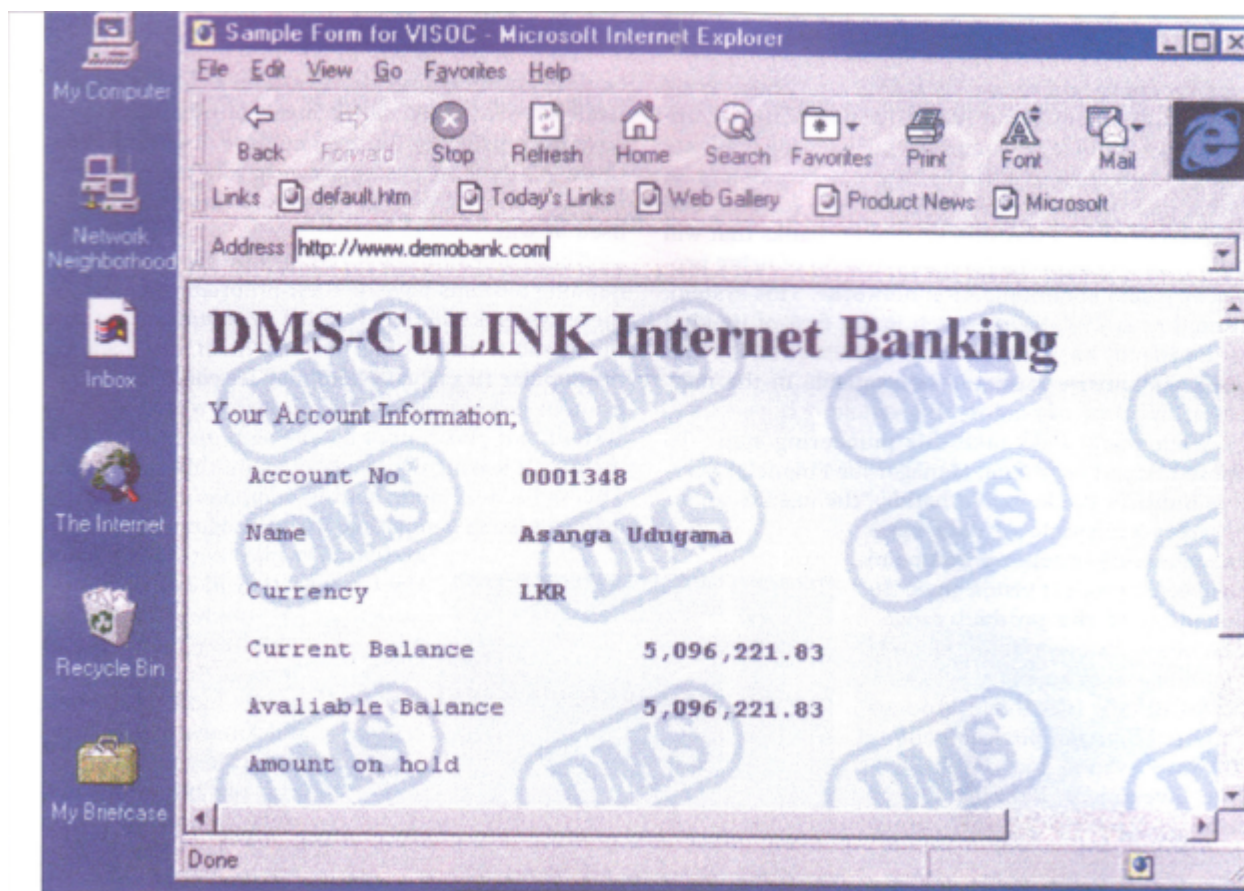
My Computer

Network Neighborhood

Inbox

The Internet

Recycle Bin

My Briefcase

Sample Form for VISOC - Microsoft Internet Explorer

File Edit View Go Favorites Help

Back Forward Stop Refresh Home Search Favorites Print Font Mail

Links default.htm Today's Links Web Gallery Product News Microsoft

Address http://www.demobank.com

DMS-CuLINK Internet Banking

Your Account Information;

| | |
|---|---|
| Account No | 0001348 |
| Name | Asanga Udugama |
| Currency | LKR |
| Current Balance | 5,096,221.83 |
| Avaliable Balance | 5,096,221.83 |
| Amount on hold | |

DMS DMS DMS DMS DMS DMS DMS DMS DMS

Done